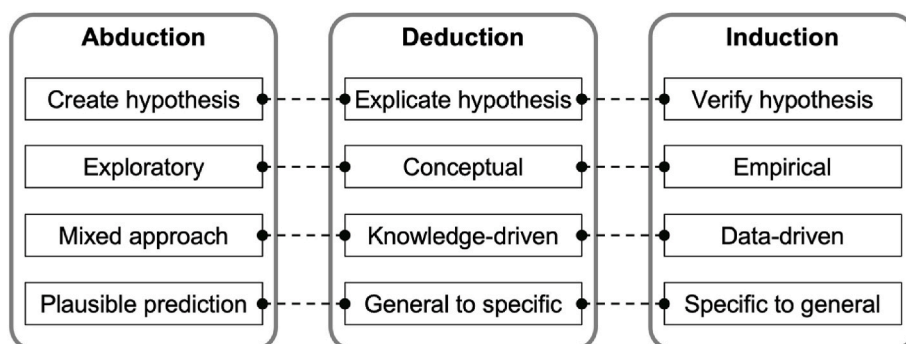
Abduction

Create hypothesis

Exploratory

Mixed approach

Plausible prediction

Deduction

Explicate hypothesis

Conceptual

Knowledge-driven

General to specific

Induction

Verify hypothesis

Empirical

Data-driven

Specific to general